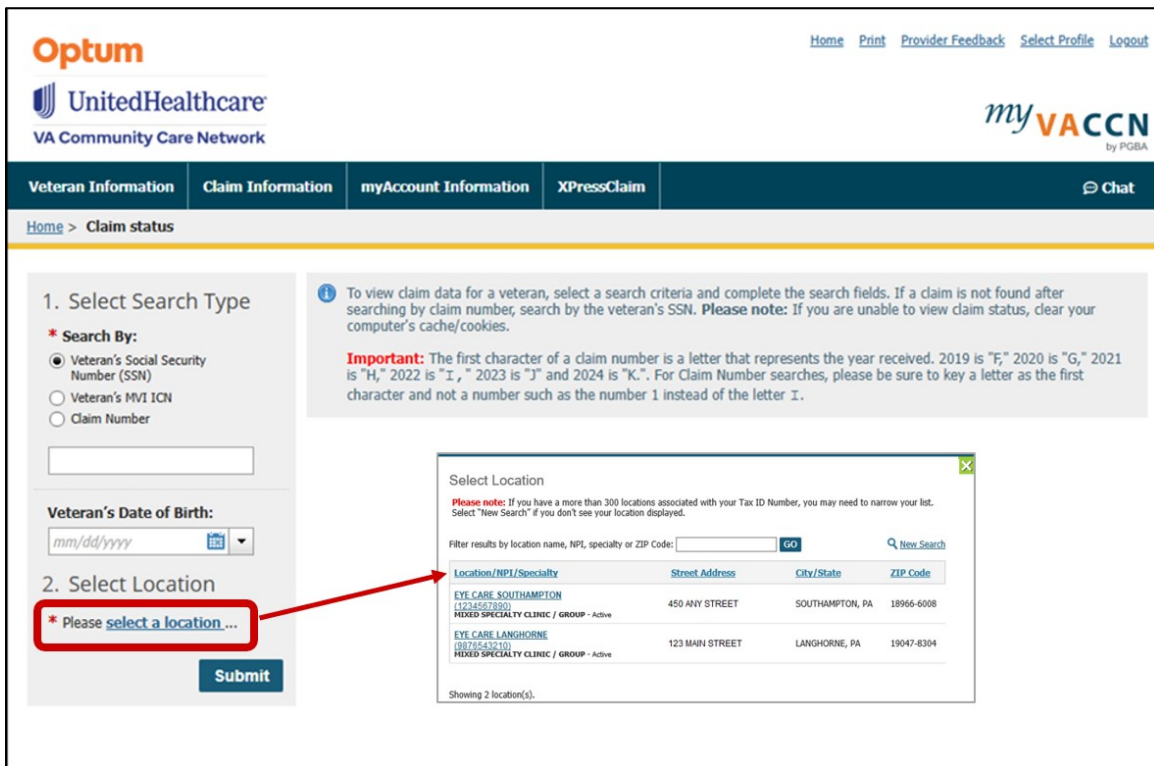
Optum
UnitedHealthcare
VA Community Care Network

Home Print Provider Feedback Select Profile Logout

myVACCN by PGBA

Veteran Information | Claim Information | myAccount Information | XPressClaim | Chat

Home > Claim status

1. Select Search Type

* Search By:
Veteran's Social Security Number (SSN)
Veteran's MVI ICN
Claim Number

Veteran's Date of Birth:
mm/dd/yyyy

2. Select Location

* Please select a location ...

Submit

To view claim data for a veteran, select a search criteria and complete the search fields. If a claim is not found after searching by claim number, search by the veteran's SSN. Please note: If you are unable to view claim status, clear your computer's cache/cookies.

Important: The first character of a claim number is a letter that represents the year received. 2019 is "F," 2020 is "G," 2021 is "H," 2022 is "I," 2023 is "J" and 2024 is "K.". For Claim Number searches, please be sure to key a letter as the first character and not a number such as the number 1 instead of the letter I.

Select Location

Please note: If you have a more than 300 locations associated with your Tax ID Number, you may need to narrow your list. Select "New Search" if you don't see your location displayed.

Filter results by location name, NPI, specialty or ZIP Code: GO New Search

| Location/NPI/Specialty | Street Address | City/State | ZIP Code |
|---|---|---|---|
| EYE CARE SOUTHAMPTON (1234567890) MIXED SPECIALTY CLINIC / GROUP - Active | 450 ANY STREET | SOUTHAMPTON, PA | 18966-6008 |
| EYE CARE LANGHORNE (9876543210) MIXED SPECIALTY CLINIC / GROUP - Active | 123 MAIN STREET | LANGHORNE, PA | 19047-8304 |

Showing 2 location(s).